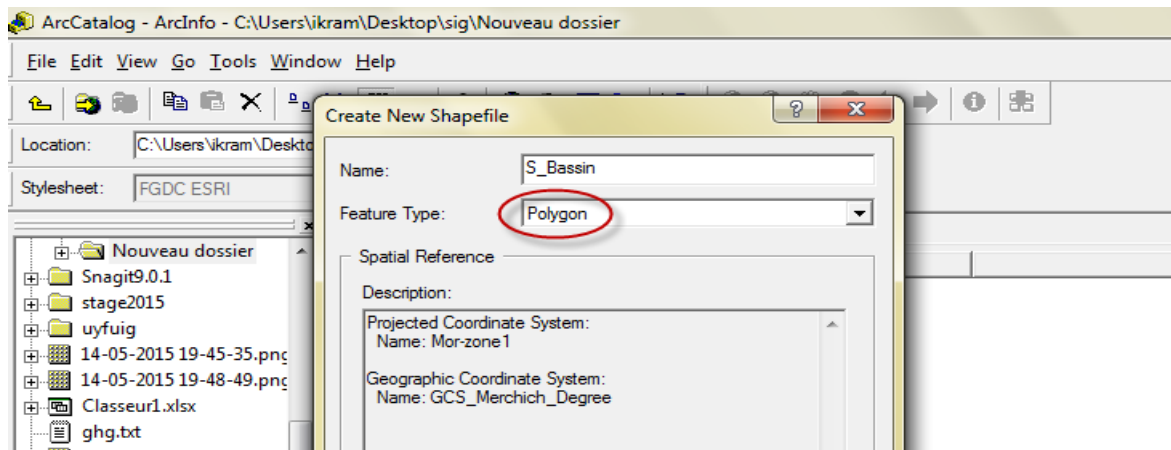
ArcCatalog - ArcInfo - C:\Users\ikram\Desktop\sig\Nouveau dossier

File Edit View Go Tools Window Help

Location: C:\Users\ikram\Deskto

Stylesheet: FGDC ESRI

Nouveau dossier
Snagit9.0.1
stage2015
uyfuig
14-05-2015 19-45-35.pnc
14-05-2015 19-48-49.pnc
Classeur1.xlsx
ghg.txt

Create New Shapefile

Name: S_Bassin

Feature Type: Polygon

Spatial Reference

Description:

Projected Coordinate System:
Name: Mor-zone1

Geographic Coordinate System:
Name: GCS_Merchich_Degree